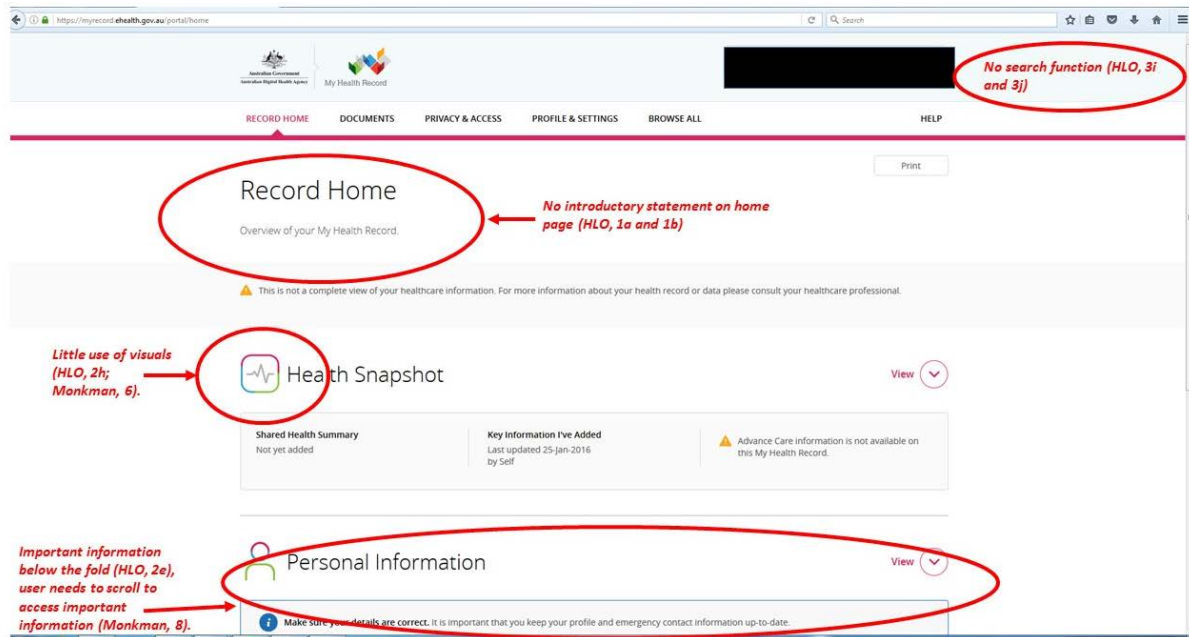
https://myrecord.ehealth.gov.au/portal/home

Search

Australian Government
Australian Digital Health Agency

My Health Record

No search function (HLO, 3i and 3j)

RECORD HOME DOCUMENTS PRIVACY & ACCESS PROFILE & SETTINGS BROWSE ALL HELP

Print

Record Home

Overview of your My Health Record.

No introductory statement on home page (HLO, 1a and 1b)

This is not a complete view of your healthcare information. For more information about your health record or data please consult your healthcare professional.

Little use of visuals (HLO, 2h; Monkman, 6).

Health Snapshot

View

Shared Health Summary
Not yet added

Key Information I've Added
Last updated 25-Jan-2016
by Self

Advance Care information is not available on this My Health Record.

Important information below the fold (HLO, 2e), user needs to scroll to access important information (Monkman, 8).

Personal Information

View

Make sure your details are correct. It is important that you keep your profile and emergency contact information up-to-date.